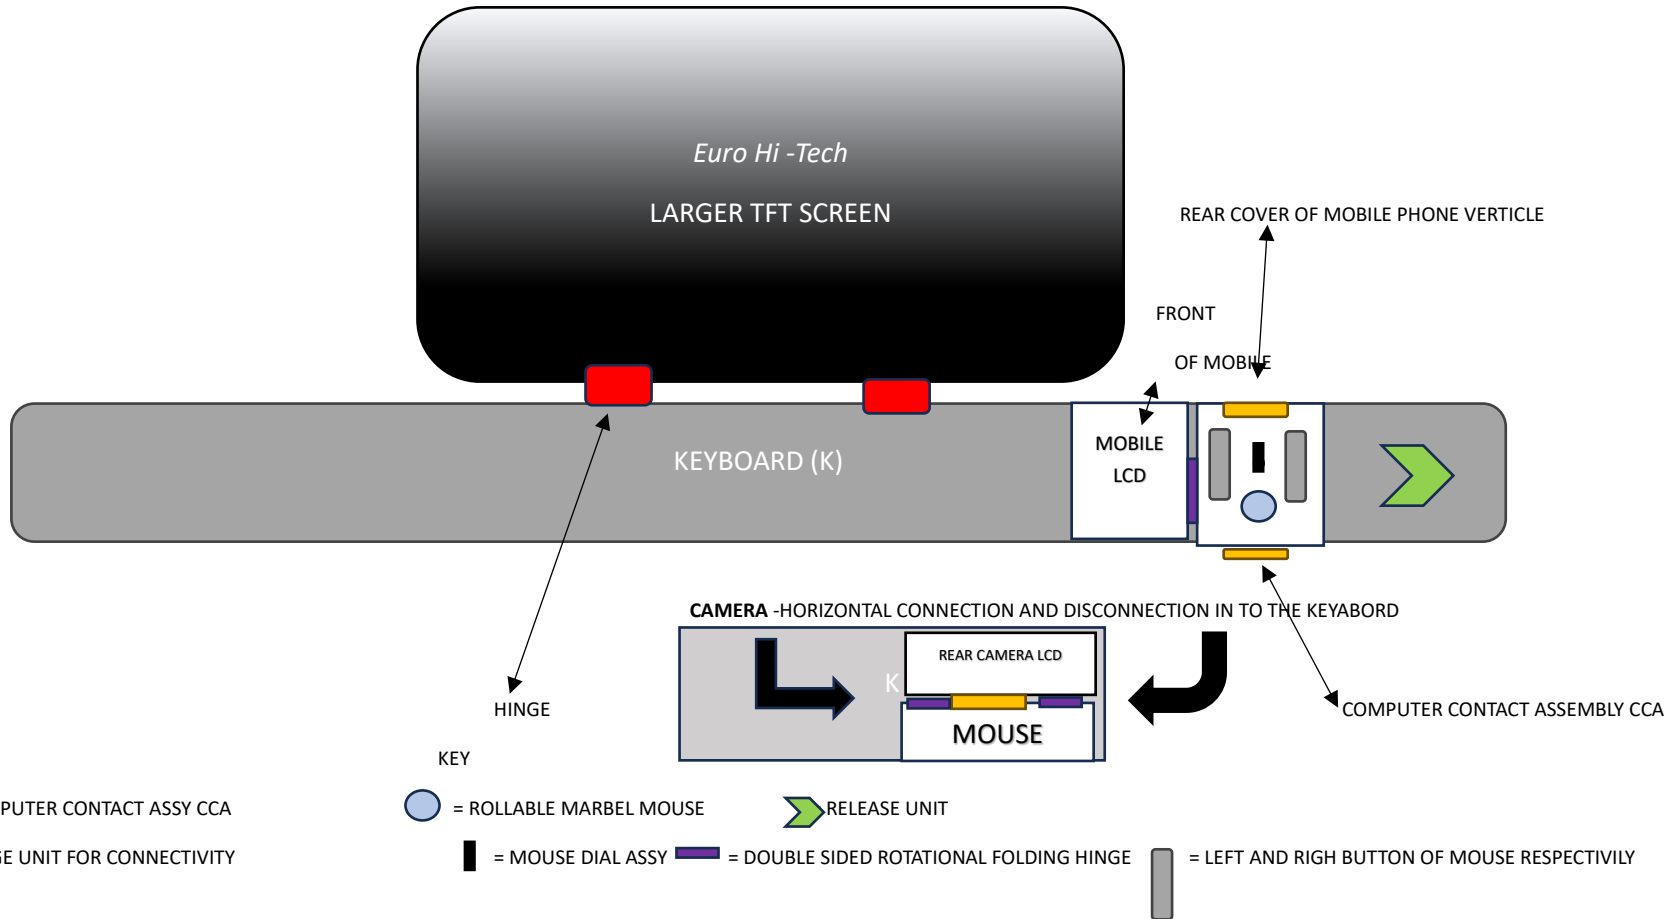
Euro Hi -Tech

LARGER TFT SCREEN

REAR COVER OF MOBILE PHONE VERTICLE

FRONT

OF MOBILE

MOBILE LCD

KEYBOARD (K)

CAMERA -HORIZONTAL CONNECTION AND DISCONNECTION IN TO THE KEYABORD

REAR CAMERA LCD

K

MOUSE

HINGE

COMPUTER CONTACT ASSEMBLY CCA

KEY

PUTER CONTACT ASSY CCA

= ROLLABLE MARBEL MOUSE

RELEASE UNIT

E UNIT FOR CONNECTIVITY

= MOUSE DIAL ASSY

= DOUBLE SIDED ROTATIONAL FOLDING HINGE

= LEFT AND RIGH BUTTON OF MOUSE RESPECTIVILY